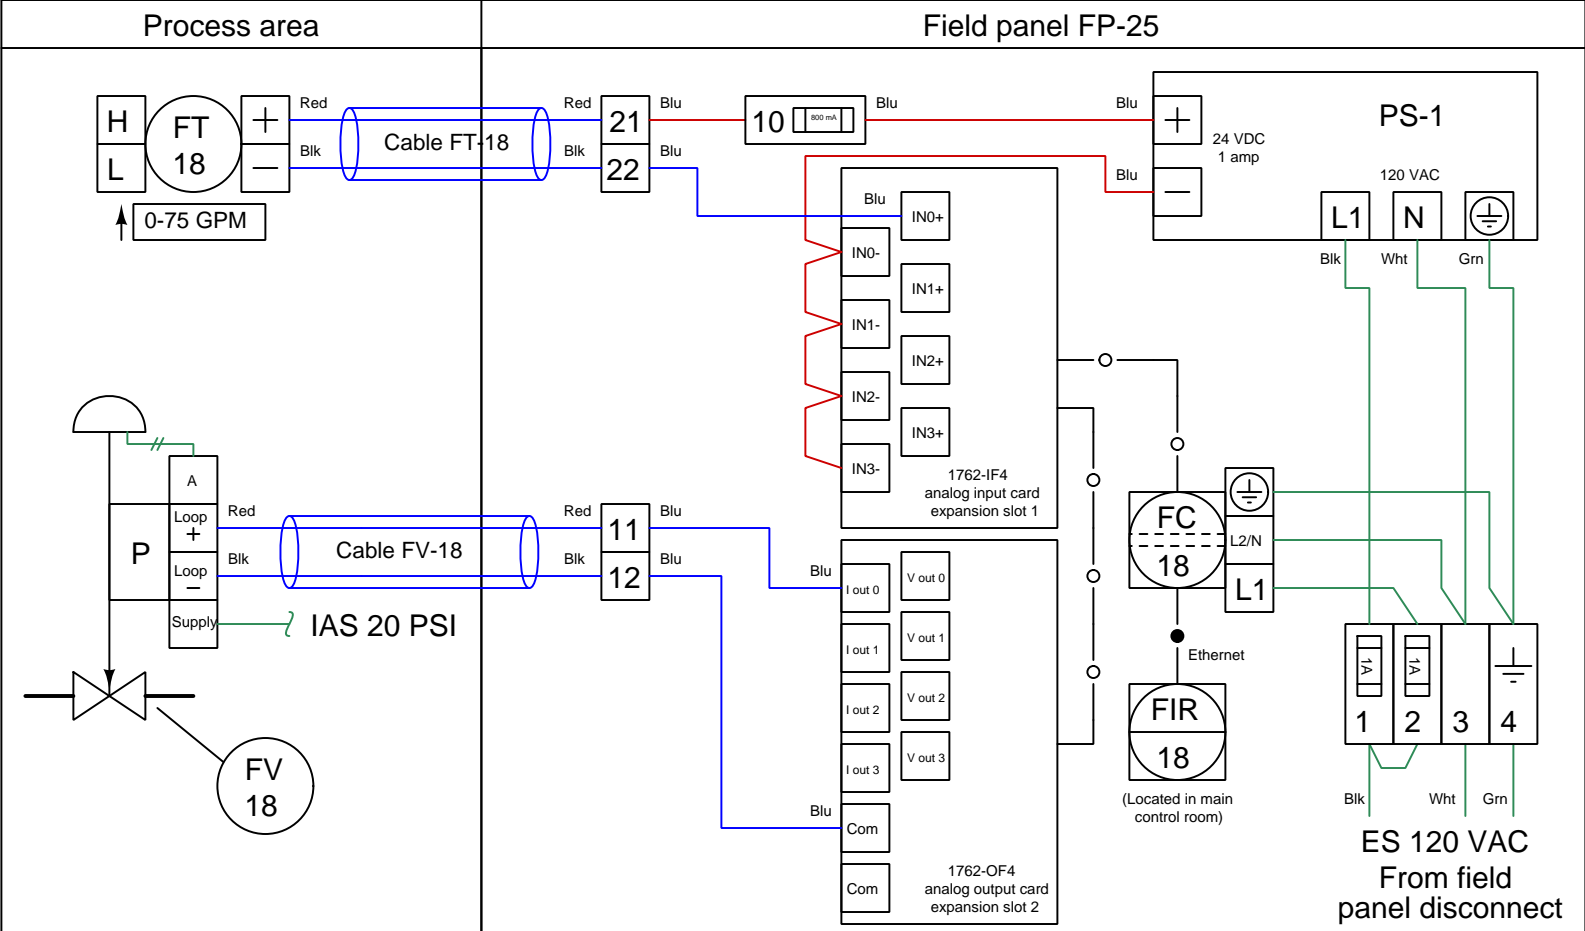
| Process area | Field panel FP-25 |
|---|---|

H
L
FT
18
+
−
Red
Blk
Cable FT-18
0-75 GPM

Red
Blk
21
22
Blu
Blu
10
800 mA
Blu
Blu
+
−
Blu
PS-1
24 VDC
1 amp
120 VAC
L1
N
Blk
Wht
Grn

Blu
IN0+
IN0-
IN1+
IN1-
IN2+
IN2-
IN3+
IN3-
1762-IF4
analog input card
expansion slot 1

A
P
Loop
+
Loop
−
Supply
Red
Blk
Cable FV-18
IAS 20 PSI

Red
Blk
11
12
Blu
Blu

FV
18

Blu
I out 0
V out 0
I out 1
V out 1
I out 2
V out 2
I out 3
V out 3
Blu
Com
Com
1762-OF4
analog output card
expansion slot 2

FC
18
L2/N
L1
Ethernet
FIR
18
(Located in main control room)

1A
1A
1
2
3
4
Blk
Wht
Grn
ES 120 VAC
From field
panel disconnect